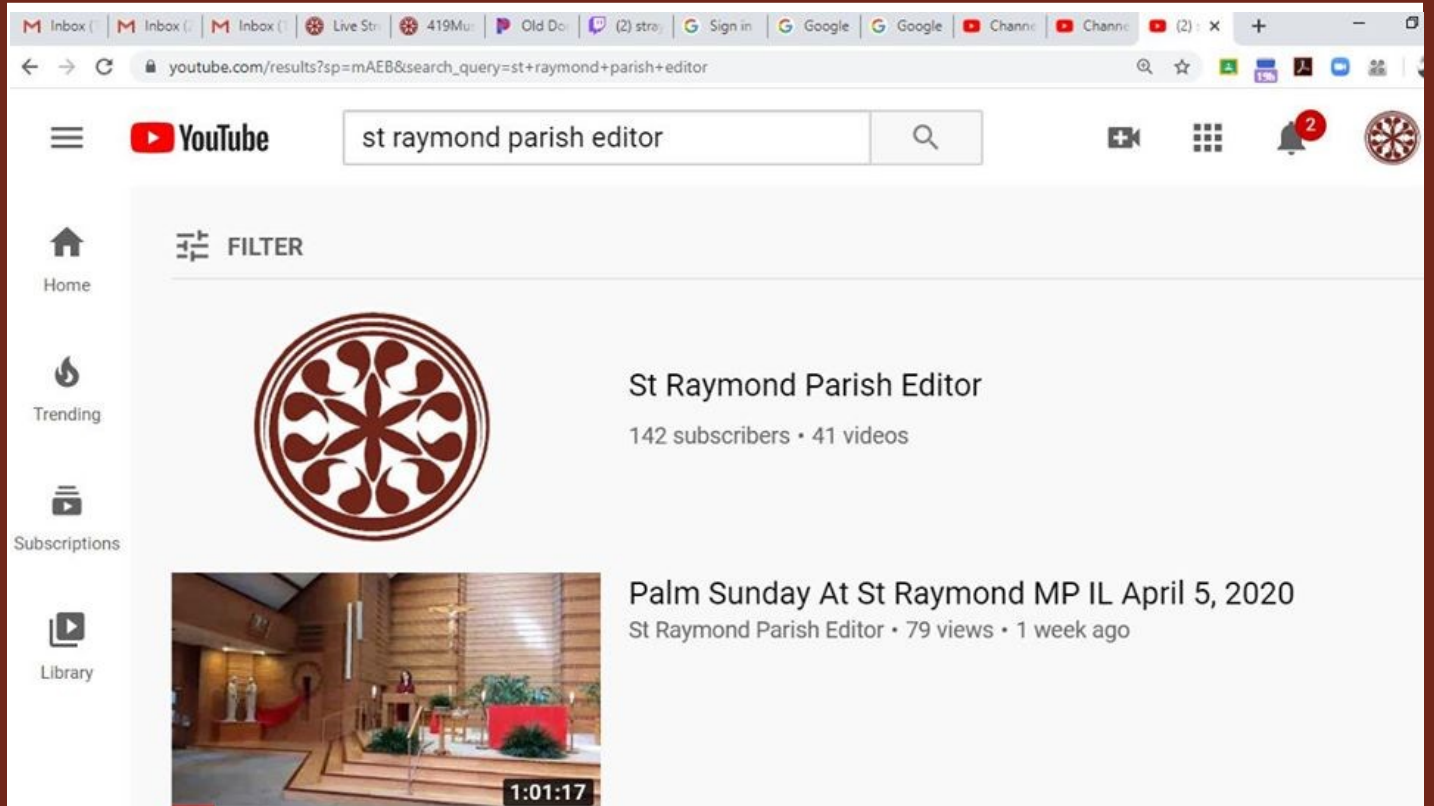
Inbox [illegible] Inbox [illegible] Inbox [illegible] Live Str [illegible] 419Mu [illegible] Old Do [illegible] (2) stra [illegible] Sign in Google Google Channe Channe (2) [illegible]

youtube.com/results?sp=mAEB&search_query=st+raymond+parish+editor

YouTube

st raymond parish editor

2

Home

Trending

Subscriptions

Library

FILTER

St Raymond Parish Editor

142 subscribers • 41 videos

Palm Sunday At St Raymond MP IL April 5, 2020

St Raymond Parish Editor • 79 views • 1 week ago

1:01:17